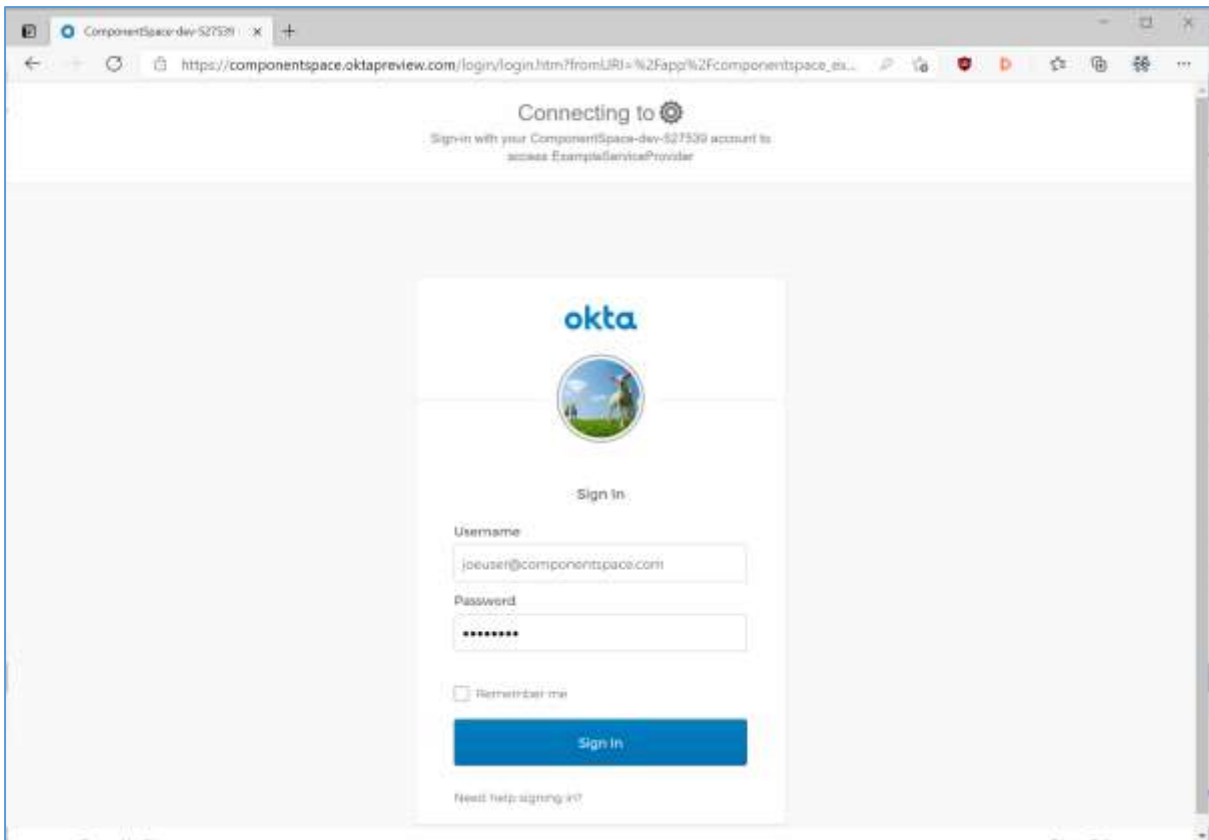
ComponentSpace-dev-527539 ×

https://componentspace.oktapreview.com/login/login.htm?fromURI=%2Fapp%2Fcomponentspace_ex...

Connecting to

Sign-in with your ComponentSpace-dev-527539 account to access ExampleServiceProvider

okta

Sign In

Username

joeuser@componentspace.com

Password

•••••••••

Remember me

Sign In

Need help signing in?